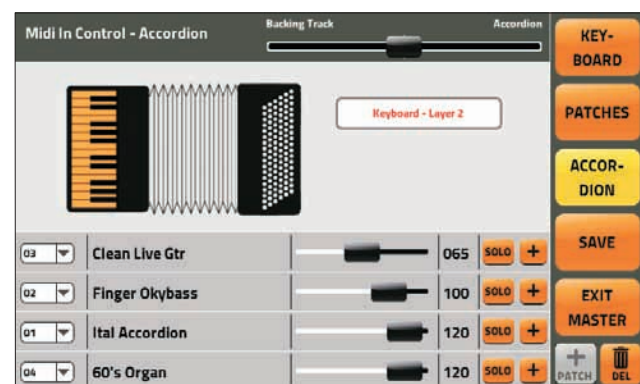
Midi In Control - Accordion

Backing Track

Accordion

KEY-BOARD

Keyboard - Layer 2

PATCHES

ACCOR-DION

SAVE

EXIT MASTER

| | | | | | |
|---|---|---|---|---|---|
| 03 | Clean Live Gtr | | 065 | SOLO | + |
| 02 | Finger Okybass | | 100 | SOLO | + |
| 01 | Ital Accordion | | 120 | SOLO | + |
| 04 | 60's Organ | | 120 | SOLO | + |

PATCH

DEL